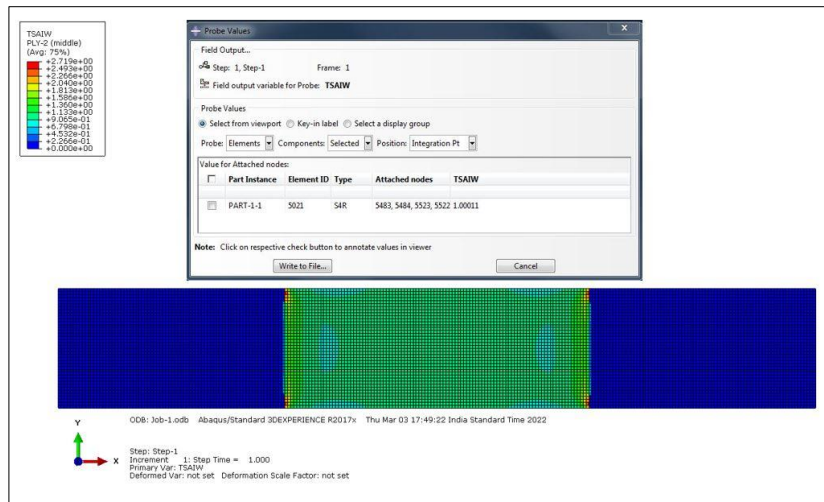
TSAIW
PLY-2 (middle)
(Avg: 75%)
+2.719e+00
+2.493e+00
+2.266e+00
+2.040e+00
+1.813e+00
+1.586e+00
+1.360e+00
+1.133e+00
+9.065e-01
+6.798e-01
+4.532e-01
+2.266e-01
+0.000e+00

Probe Values

Field Output...
Step: 1, Step-1 Frame: 1
Field output variable for Probe: TSAIW

Probe Values
Select from viewport Key-in label Select a display group
Probe: Elements Components: Selected Position: Integration Pt

Value for Attached nodes:

| | Part Instance | Element ID | Type | Attached nodes | TSAIW |
|---|---|---|---|---|---|
| | PART-1-1 | 5021 | S4R | 5483, 5484, 5523, 5522 | 1.00011 |

Note: Click on respective check button to annotate values in viewer

Write to File... Cancel

Y
X

ODB: Job-1.odb Abaqus/Standard 3DEXPERIENCE R2017x Thu Mar 03 17:49:22 India Standard Time 2022

Step: Step-1
Increment 1: Step Time = 1.000
Primary Var: TSAIW
Deformed Var: not set Deformation Scale Factor: not set